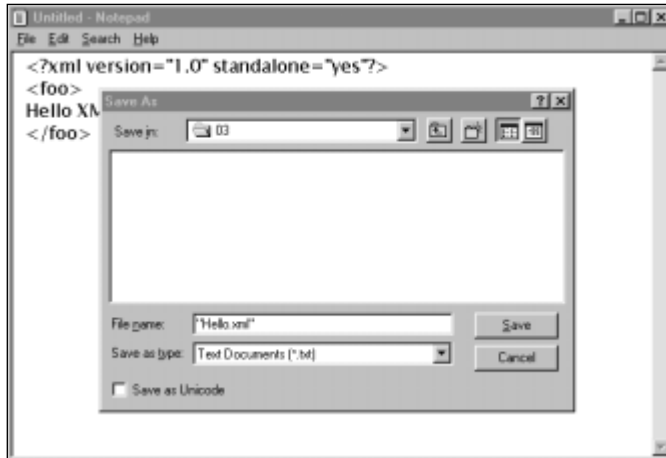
Untitled - Notepad

File Edit Search Help

<?xml version="1.0" standalone="yes"?>
<foo>
Hello XM
</foo>

Save As

?

Save in: 03

File name: "Hello.xml"

Save

Save as type: Text Documents (*.txt)

Cancel

Save as Unicode